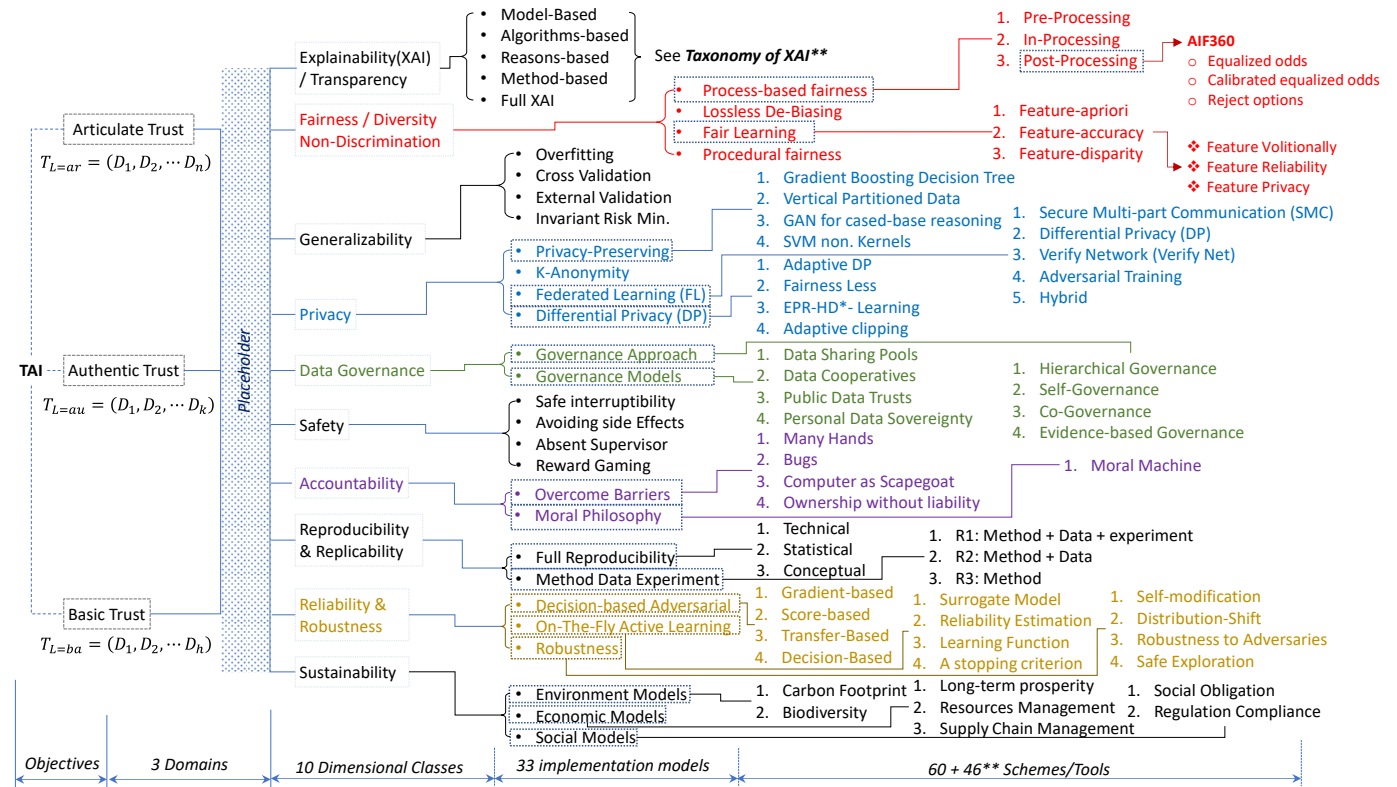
TAI

Articulate Trust
$T_{L=ar} = (D_1, D_2, \cdots D_n)$

Authentic Trust
$T_{L=au} = (D_1, D_2, \cdots D_k)$

Basic Trust
$T_{L=ba} = (D_1, D_2, \cdots D_h)$

Placeholder

Explainability(XAI) / Transparency
• Model-Based
• Algorithms-based
• Reasons-based
• Method-based
• Full XAI
See *Taxonomy of XAI***

Fairness / Diversity Non-Discrimination
• Process-based fairness
• Lossless De-Biasing
• Fair Learning
• Procedural fairness
1. Pre-Processing
2. In-Processing
3. Post-Processing
AIF360
○ Equalized odds
○ Calibrated equalized odds
○ Reject options
1. Feature-apriori
2. Feature-accuracy
3. Feature-disparity
❖ Feature Volitionally
❖ Feature Reliability
❖ Feature Privacy

Generalizability
• Overfitting
• Cross Validation
• External Validation
• Invariant Risk Min.

Privacy
• Privacy-Preserving
• K-Anonymity
• Federated Learning (FL)
• Differential Privacy (DP)
1. Gradient Boosting Decision Tree
2. Vertical Partitioned Data
3. GAN for cased-base reasoning
4. SVM non. Kernels
1. Secure Multi-part Communication (SMC)
2. Differential Privacy (DP)
3. Verify Network (Verify Net)
4. Adversarial Training
5. Hybrid
1. Adaptive DP
2. Fairness Less
3. EPR-HD*- Learning
4. Adaptive clipping

Data Governance
• Governance Approach
• Governance Models
1. Data Sharing Pools
2. Data Cooperatives
3. Public Data Trusts
4. Personal Data Sovereignty
1. Hierarchical Governance
2. Self-Governance
3. Co-Governance
4. Evidence-based Governance

Safety
• Safe interruptibility
• Avoiding side Effects
• Absent Supervisor
• Reward Gaming

Accountability
• Overcome Barriers
• Moral Philosophy
1. Many Hands
2. Bugs
3. Computer as Scapegoat
4. Ownership without liability
1. Moral Machine

Reproducibility & Replicability
• Full Reproducibility
• Method Data Experiment
1. Technical
2. Statistical
3. Conceptual
1. R1: Method + Data + experiment
2. R2: Method + Data
3. R3: Method

Reliability & Robustness
• Decision-based Adversarial
• On-The-Fly Active Learning
• Robustness
1. Gradient-based
2. Score-based
3. Transfer-Based
4. Decision-Based
1. Surrogate Model
2. Reliability Estimation
3. Learning Function
4. A stopping criterion
1. Self-modification
2. Distribution-Shift
3. Robustness to Adversaries
4. Safe Exploration

Sustainability
• Environment Models
• Economic Models
• Social Models
1. Carbon Footprint
2. Biodiversity
1. Long-term prosperity
2. Resources Management
3. Supply Chain Management
1. Social Obligation
2. Regulation Compliance

Objectives | 3 Domains | 10 Dimensional Classes | 33 implementation models | 60 + 46** Schemes/Tools